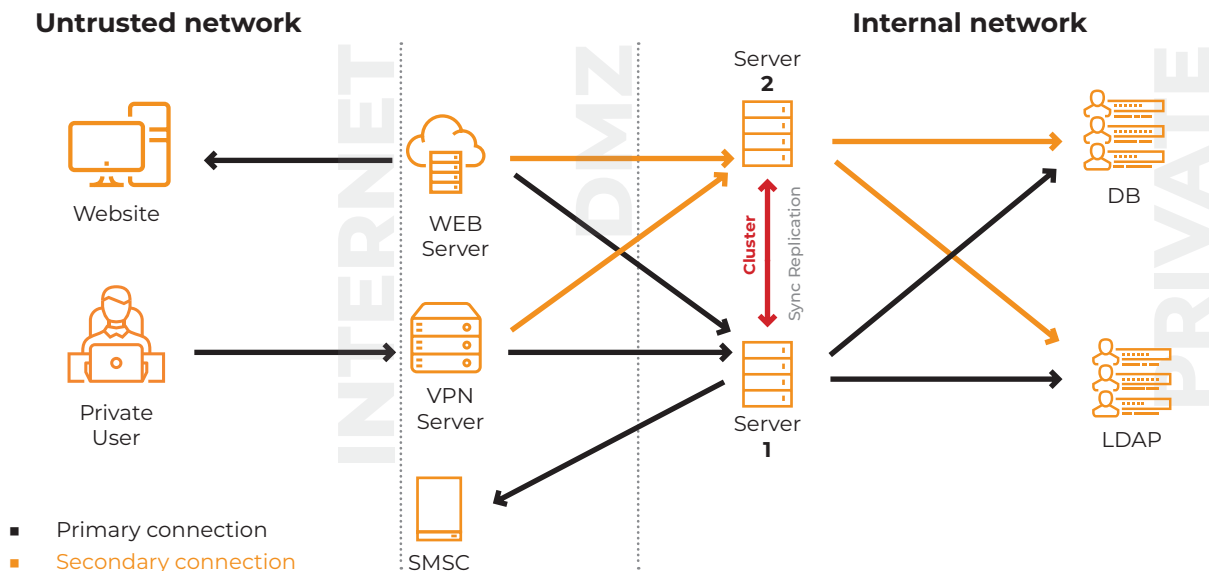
Untrusted network

Internal network

INTERNET

DMZ

PRIVATE

Website

WEB Server

VPN Server

Private User

SMSC

Server 2

Server 1

Cluster

Sync Replication

DB

LDAP

▪ Primary connection
▪ Secondary connection